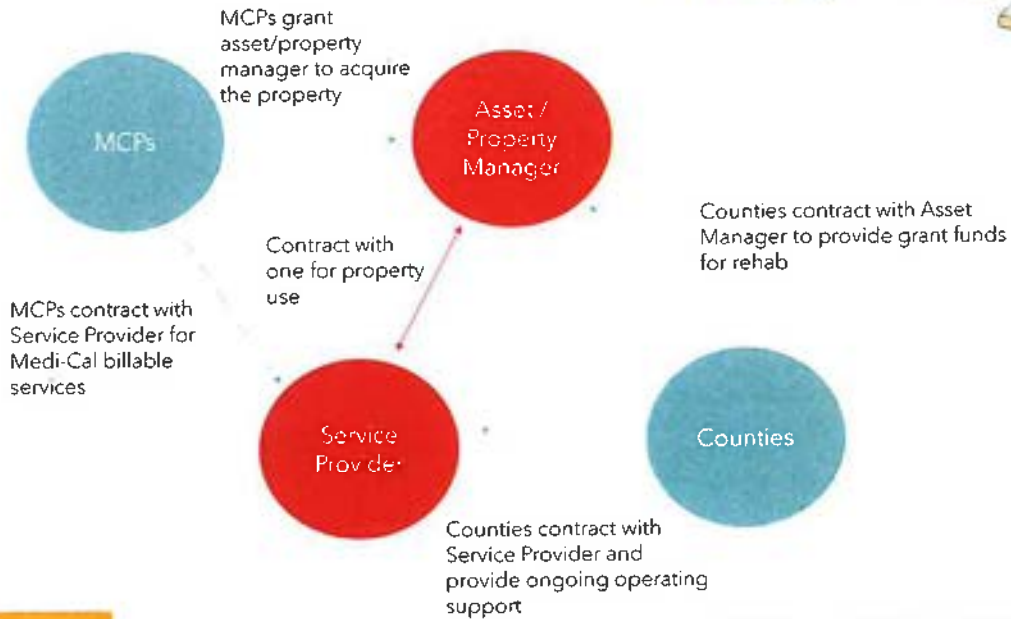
MCPs grant asset/property manager to acquire the property

MCPs

Asset / Property Manager

Counties contract with Asset Manager to provide grant funds for rehab

Contract with one for property use

MCPs contract with Service Provider for Medi-Cal billable services

Service Provider

Counties

Counties contract with Service Provider and provide ongoing operating support